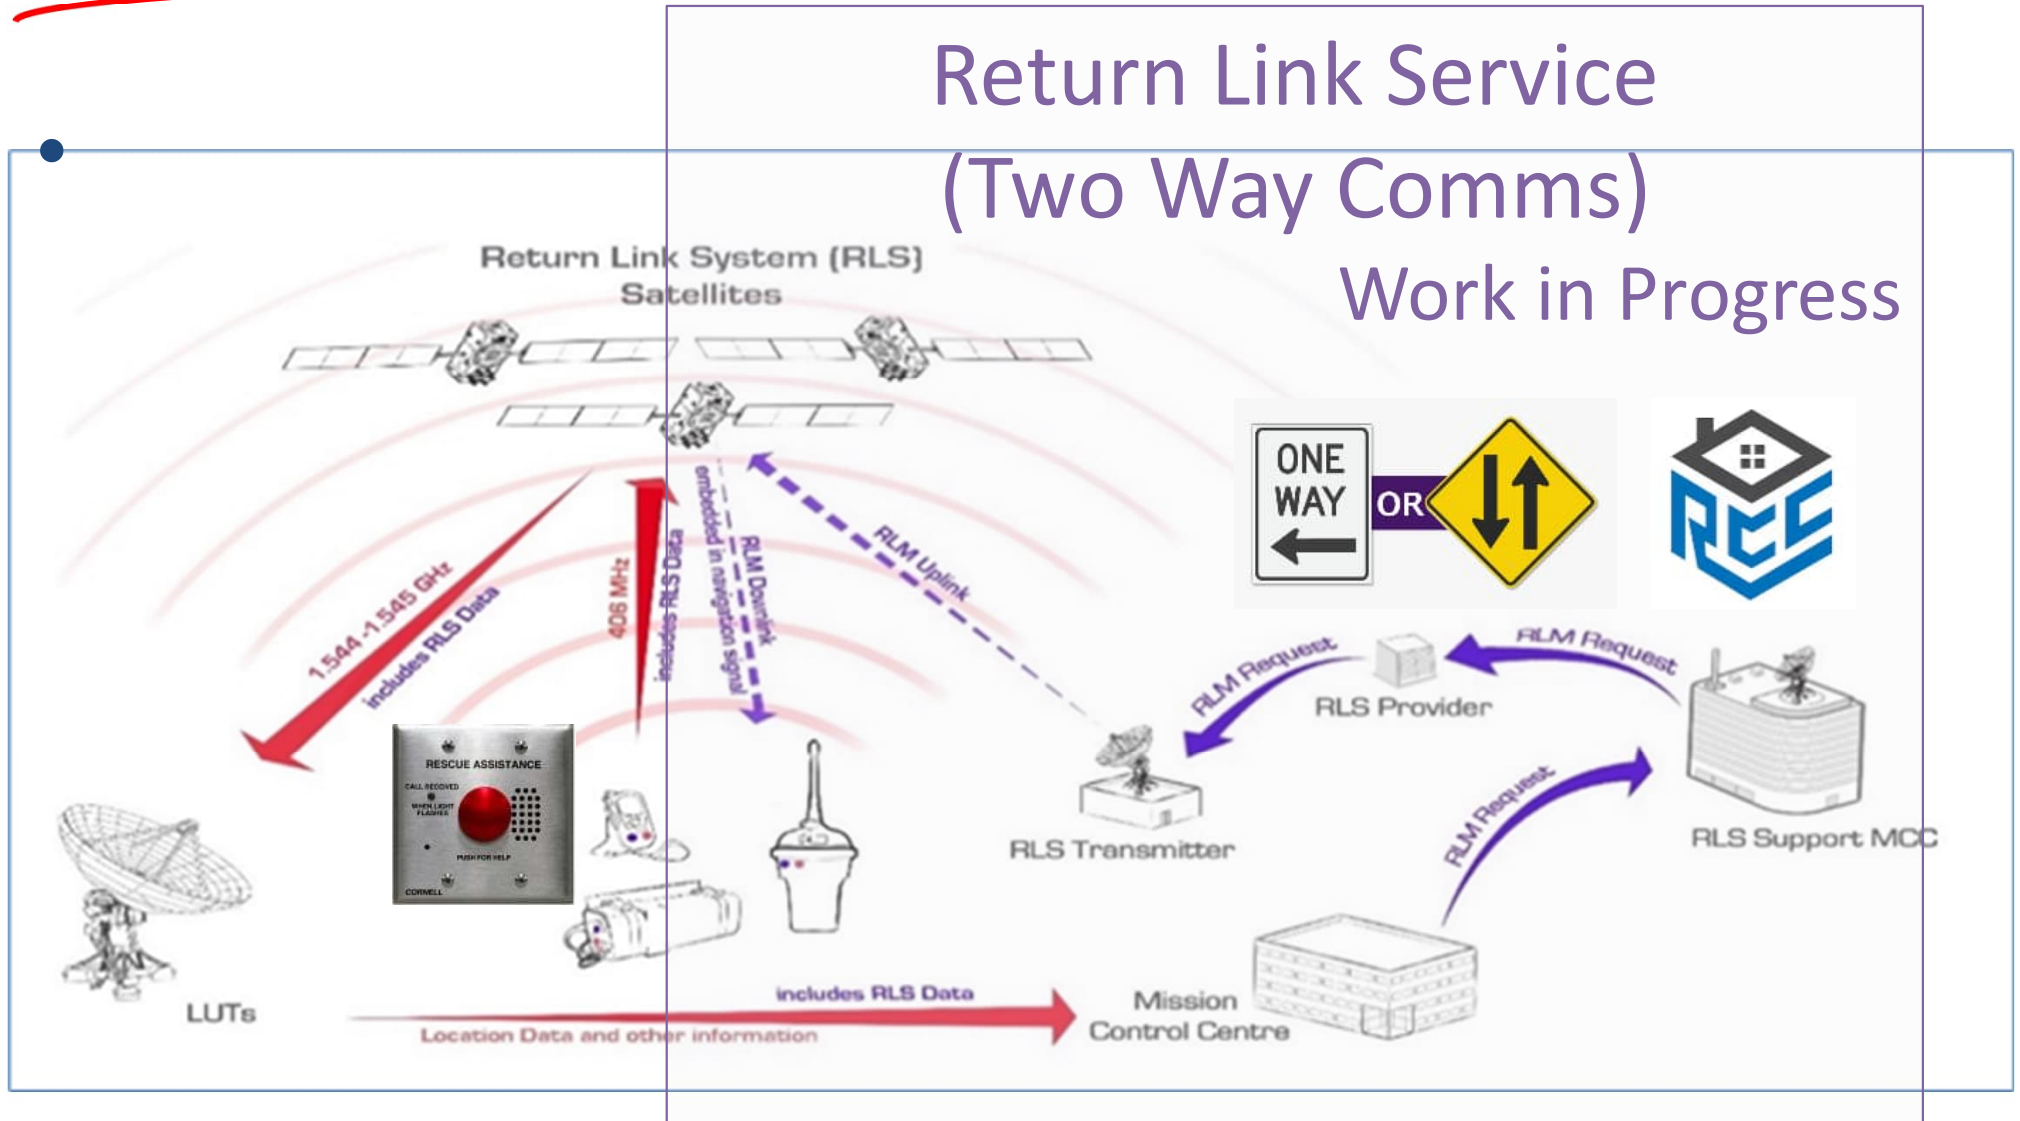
Return Link Service
(Two Way Comms)
Work in Progress

Return Link System (RLS) Satellites

1.544-1.545 GHz
includes RLS Data

406 MHz
includes RLS Data

embedded in navigation signal
RLM Downlink

RLM Uplink

ONE WAY
OR

RESCUE ASSISTANCE
CALL RECEIVED
WHEN LIGHT FLASHES
PUSH FOR HELP
CORNELL

RLM Request
RLS Provider
RLM Request
RLS Transmitter
RLS Support MCC
RLM Request

LUTs

includes RLS Data
Location Data and other information

Mission Control Centre